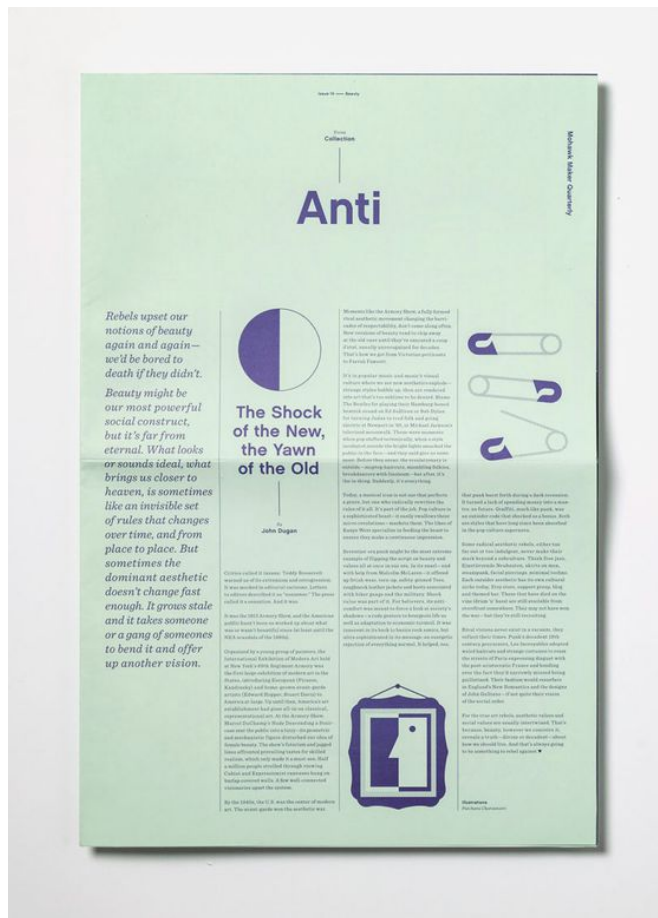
Issue 11 — Beauty

Collection

Mohawk Maker Quarterly

Anti

Rebels upset our notions of beauty again and again—we'd be bored to death if they didn't.

Beauty might be our most powerful social construct, but it's far from eternal. What looks or sounds ideal, what brings us closer to heaven, is sometimes like an invisible set of rules that changes over time, and from place to place. But sometimes the dominant aesthetic doesn't change fast enough. It grows stale and it takes someone or a gang of someones to bend it and offer up another vision.

The Shock of the New, the Yawn of the Old

By
John Dugan

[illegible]

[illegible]

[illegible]

Illustrations
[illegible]